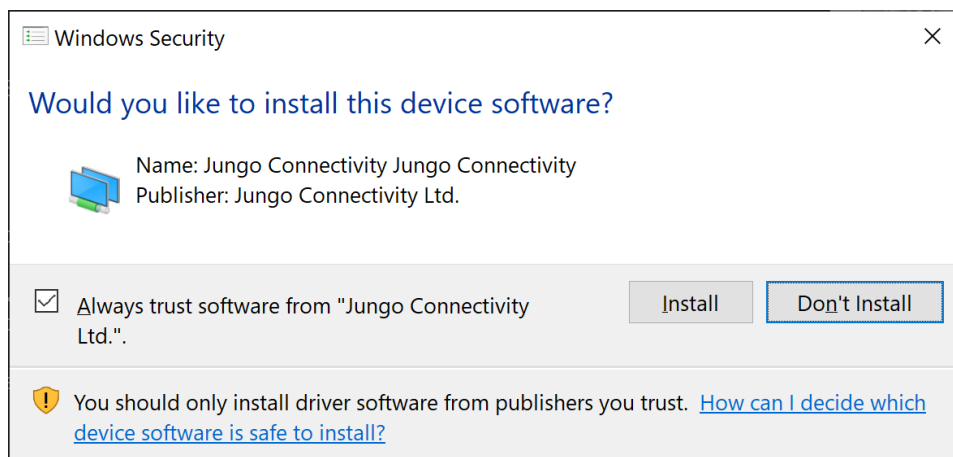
Windows Security

Would you like to install this device software?

Name: Jungo Connectivity Jungo Connectivity
Publisher: Jungo Connectivity Ltd.

Always trust software from "Jungo Connectivity Ltd.".

Install

Don't Install

You should only install driver software from publishers you trust. How can I decide which device software is safe to install?